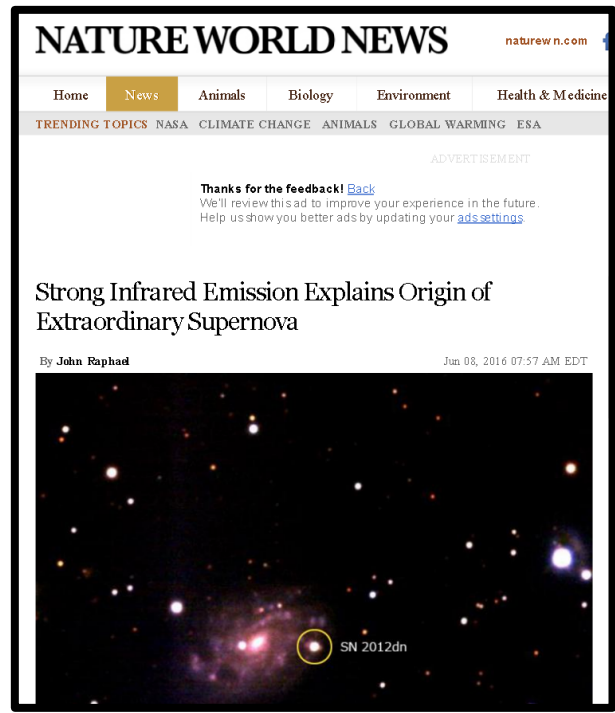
NATURE WORLD NEWS

naturewn.com

Home | News | Animals | Biology | Environment | Health & Medicine

TRENDING TOPICS NASA CLIMATE CHANGE ANIMALS GLOBAL WARMING ESA

ADVERTISEMENT

Thanks for the feedback! Back
We'll review this ad to improve your experience in the future.
Help us show you better ads by updating your ads settings.

Strong Infrared Emission Explains Origin of Extraordinary Supernova

By John Raphael

Jun 08, 2016 07:57 AM EDT

SN 2012dn